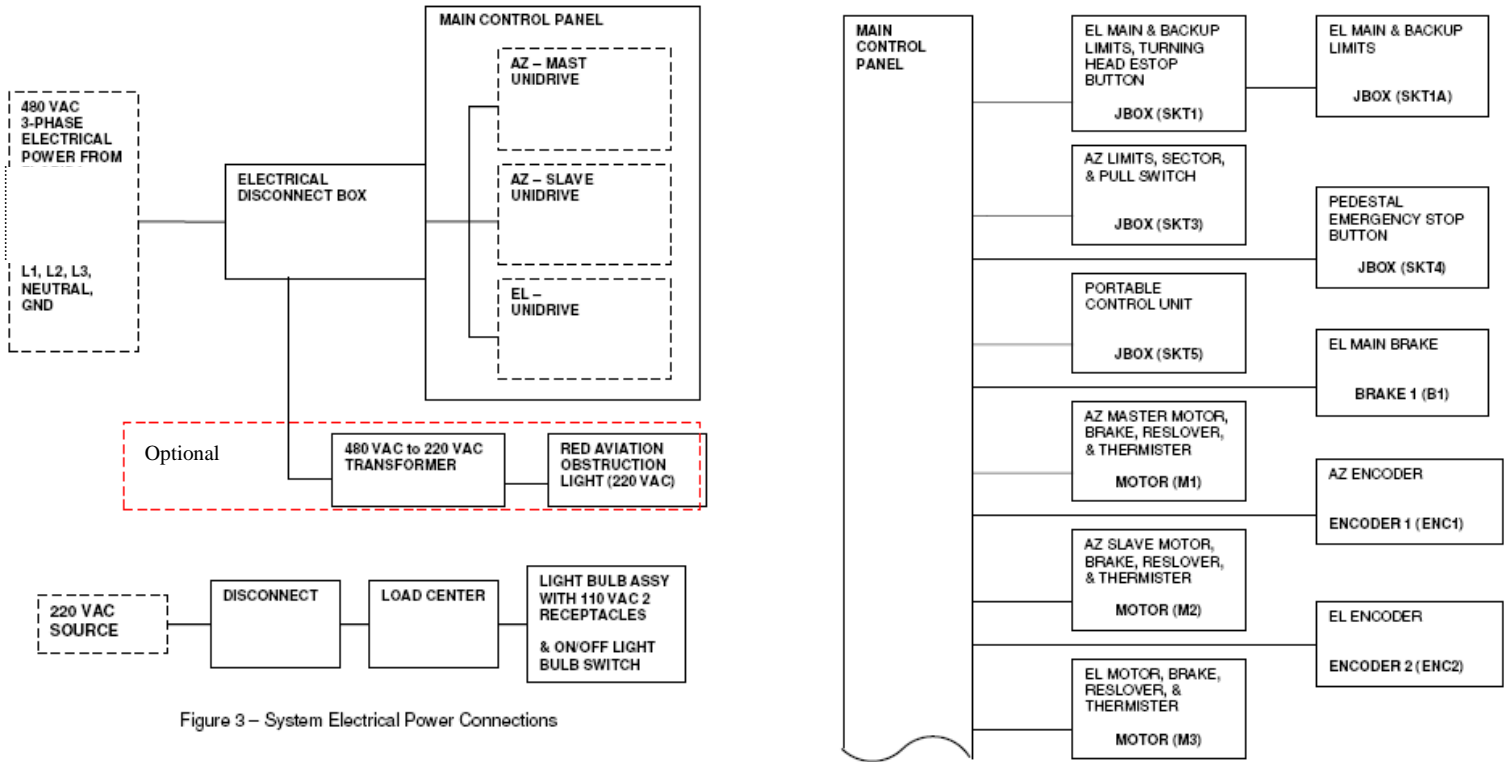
480 VAC 3-PHASE ELECTRICAL POWER FROM

L1, L2, L3, NEUTRAL, GND

ELECTRICAL DISCONNECT BOX

MAIN CONTROL PANEL

AZ – MAST UNIDRIVE

AZ – SLAVE UNIDRIVE

EL – UNIDRIVE

Optional

480 VAC to 220 VAC TRANSFORMER

RED AVIATION OBSTRUCTION LIGHT (220 VAC)

220 VAC SOURCE

DISCONNECT

LOAD CENTER

LIGHT BULB ASSY WITH 110 VAC 2 RECEPTACLES

& ON/OFF LIGHT BULB SWITCH

Figure 3 – System Electrical Power Connections

MAIN CONTROL PANEL

EL MAIN & BACKUP LIMITS, TURNING HEAD ESTOP BUTTON

JBOX (SKT1)

EL MAIN & BACKUP LIMITS

JBOX (SKT1A)

AZ LIMITS, SECTOR, & PULL SWITCH

JBOX (SKT3)

PEDESTAL EMERGENCY STOP BUTTON

JBOX (SKT4)

PORTABLE CONTROL UNIT

JBOX (SKT5)

EL MAIN BRAKE

BRAKE 1 (B1)

AZ MASTER MOTOR, BRAKE, RESLOVER, & THERMISTER

MOTOR (M1)

AZ ENCODER

ENCODER 1 (ENC1)

AZ SLAVE MOTOR, BRAKE, RESLOVER, & THERMISTER

MOTOR (M2)

EL ENCODER

ENCODER 2 (ENC2)

EL MOTOR, BRAKE, RESLOVER, & THERMISTER

MOTOR (M3)